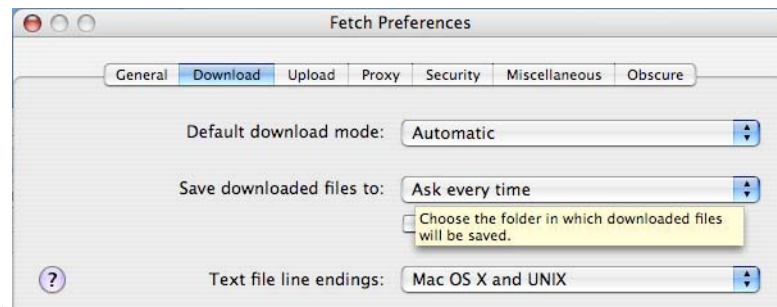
Fetch Preferences

General | Download | Upload | Proxy | Security | Miscellaneous | Obscure

Default download mode: Automatic

Save downloaded files to: Ask every time

Choose the folder in which downloaded files will be saved.

?

Text file line endings: Mac OS X and UNIX